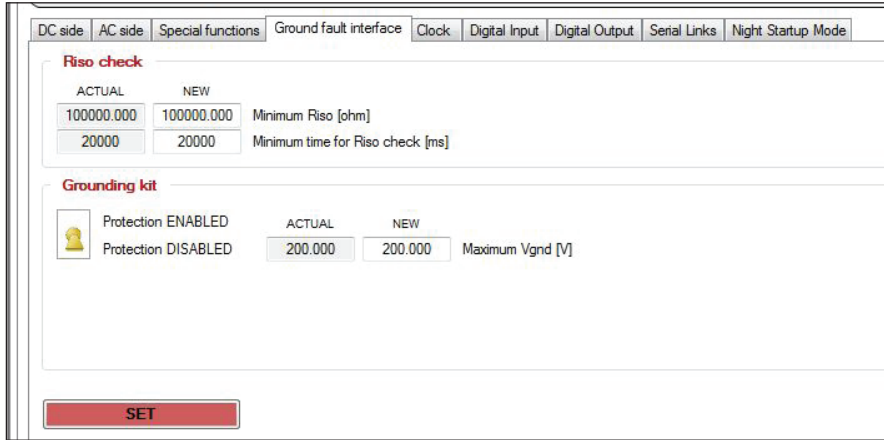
DC side | AC side | Special functions | Ground fault interface | Clock | Digital Input | Digital Output | Serial Links | Night Startup Mode

Riso check

ACTUAL NEW
100000.000 100000.000 Minimum Riso [ohm]
20000 20000 Minimum time for Riso check [ms]

Grounding kit

Protection ENABLED
Protection DISABLED

ACTUAL NEW
200.000 200.000 Maximum Vgnd [V]

SET